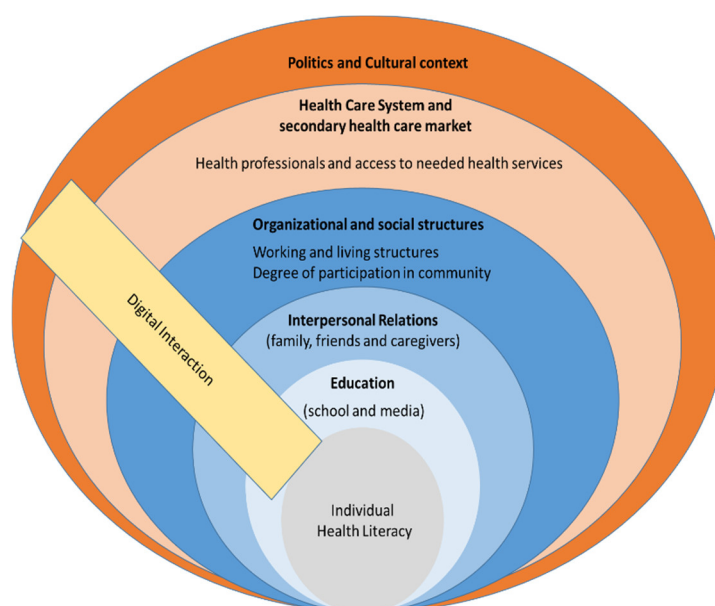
Politics and Cultural context

Health Care System and secondary health care market

Health professionals and access to needed health services

Organizational and social structures

Working and living structures
Degree of participation in community

Digital Interaction

Interpersonal Relations
(family, friends and caregivers)

Education

(school and media)

Individual
Health Literacy